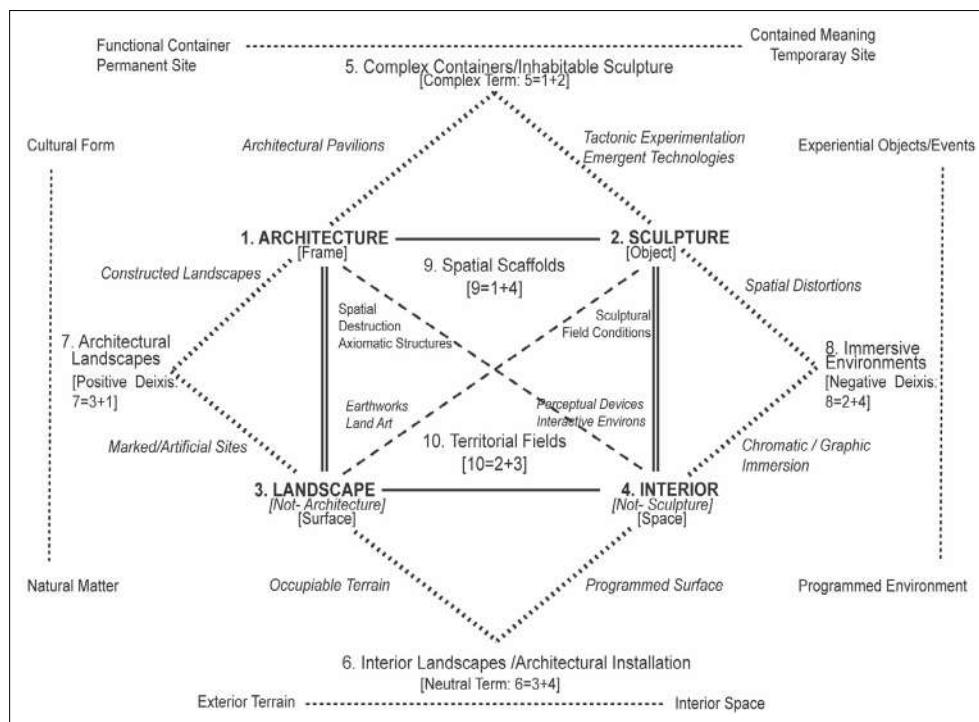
Functional Container
Permanent Site

Contained Meaning
Temporaray Site

5. Complex Containers/Inhabitable Sculpture
[Complex Term: 5=1+2]

Cultural Form

Architectural Pavilions

Tactonic Experimentation
Emergent Technologies

Experiential Objects/Events

1. ARCHITECTURE
[Frame]

2. SCULPTURE
[Object]

Constructed Landscapes

9. Spatial Scaffolds
[9=1+4]

Spatial Distortions

Spatial
Destruction
Axiomatic Structures

Sculptural
Field Conditions

7. Architectural Landscapes
[Positive Deixis: 7=3+1]

8. Immersive Environments
[Negative Deixis: 8=2+4]

Earthworks
Land Art

Perceptual Devices
Interactive Environs

Marked/Artificial Sites

10. Territorial Fields
[10=2+3]

Chromatic / Graphic
Immersion

3. LANDSCAPE
[Not- Architecture]
[Surface]

4. INTERIOR
[Not- Sculpture]
[Space]

Natural Matter

Occupiable Terrain

Programmed Surface

Programmed Environment

6. Interior Landscapes /Architectural Installation
[Neutral Term: 6=3+4]

Exterior Terrain

Interior Space